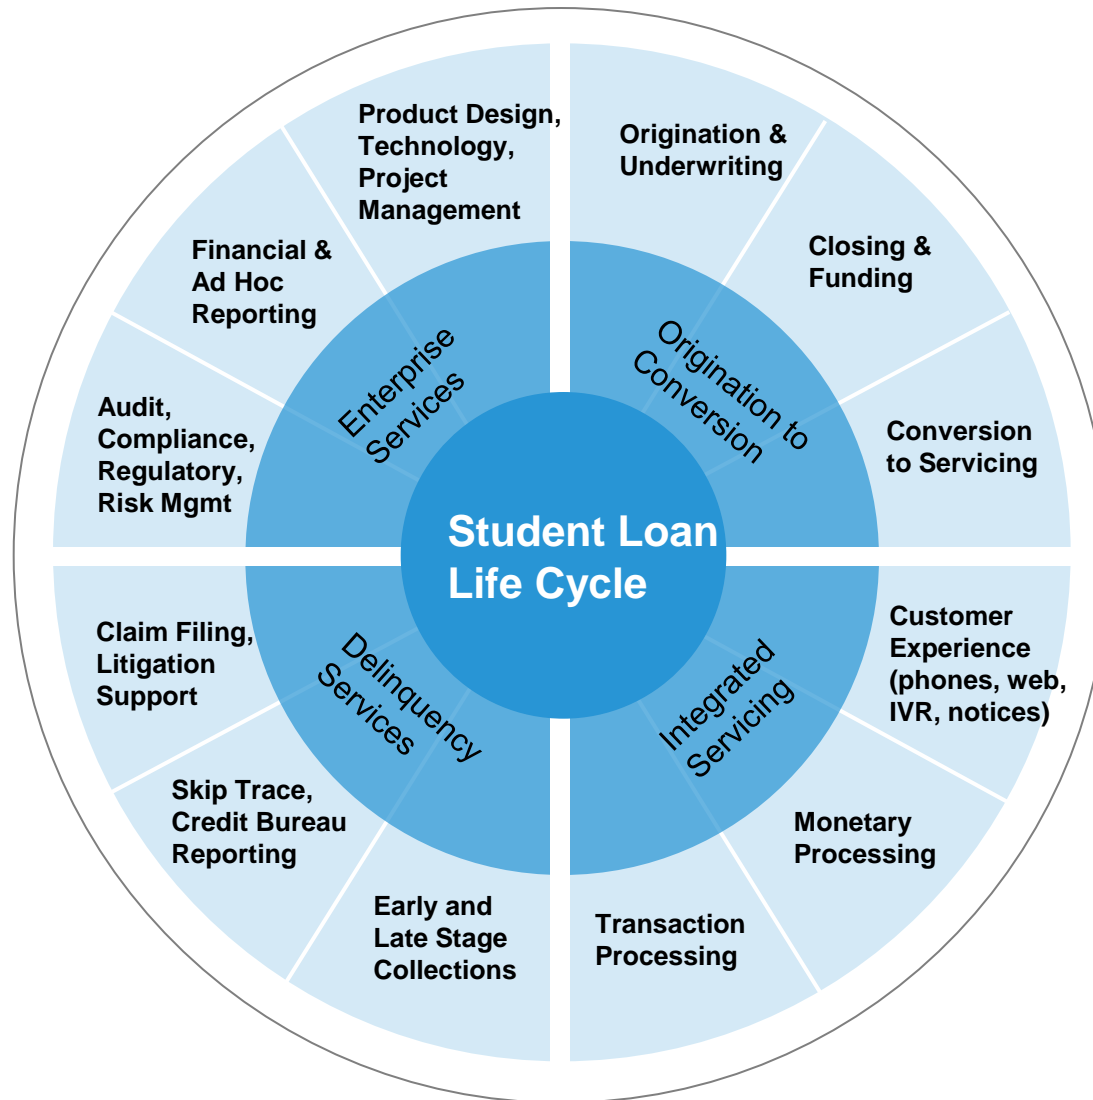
Student Loan Life Cycle

Origination to Conversion

Origination & Underwriting

Closing & Funding

Conversion to Servicing

Integrated Servicing

Customer Experience (phones, web, IVR, notices)

Monetary Processing

Transaction Processing

Delinquency Services

Early and Late Stage Collections

Skip Trace, Credit Bureau Reporting

Claim Filing, Litigation Support

Enterprise Services

Audit, Compliance, Regulatory, Risk Mgmt

Financial & Ad Hoc Reporting

Product Design, Technology, Project Management